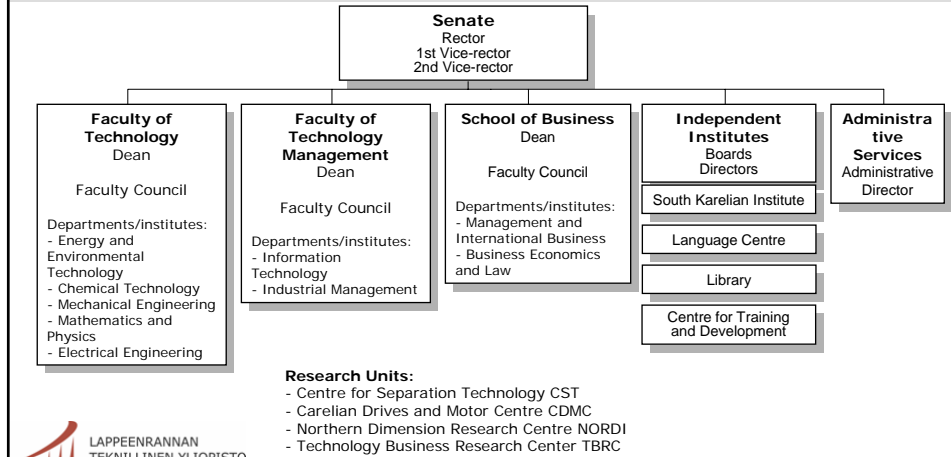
**Senate**
Rector
1st Vice-rector
2nd Vice-rector

**Faculty of Technology**
Dean

Faculty Council

Departments/institutes:
- Energy and Environmental Technology
- Chemical Technology
- Mechanical Engineering
- Mathematics and Physics
- Electrical Engineering

**Faculty of Technology Management**
Dean

Faculty Council

Departments/institutes:
- Information Technology
- Industrial Management

**School of Business**
Dean

Faculty Council

Departments/institutes:
- Management and International Business
- Business Economics and Law

**Independent Institutes**
Boards
Directors

South Karelian Institute

Language Centre

Library

Centre for Training and Development

**Administrative Services**
Administrative Director

**Research Units:**
- Centre for Separation Technology CST
- Carelian Drives and Motor Centre CDMC
- Northern Dimension Research Centre NORDI
- Technology Business Research Center TBRC

LAPPEENRANNAN
TEKNILLINEN YLIOPISTO